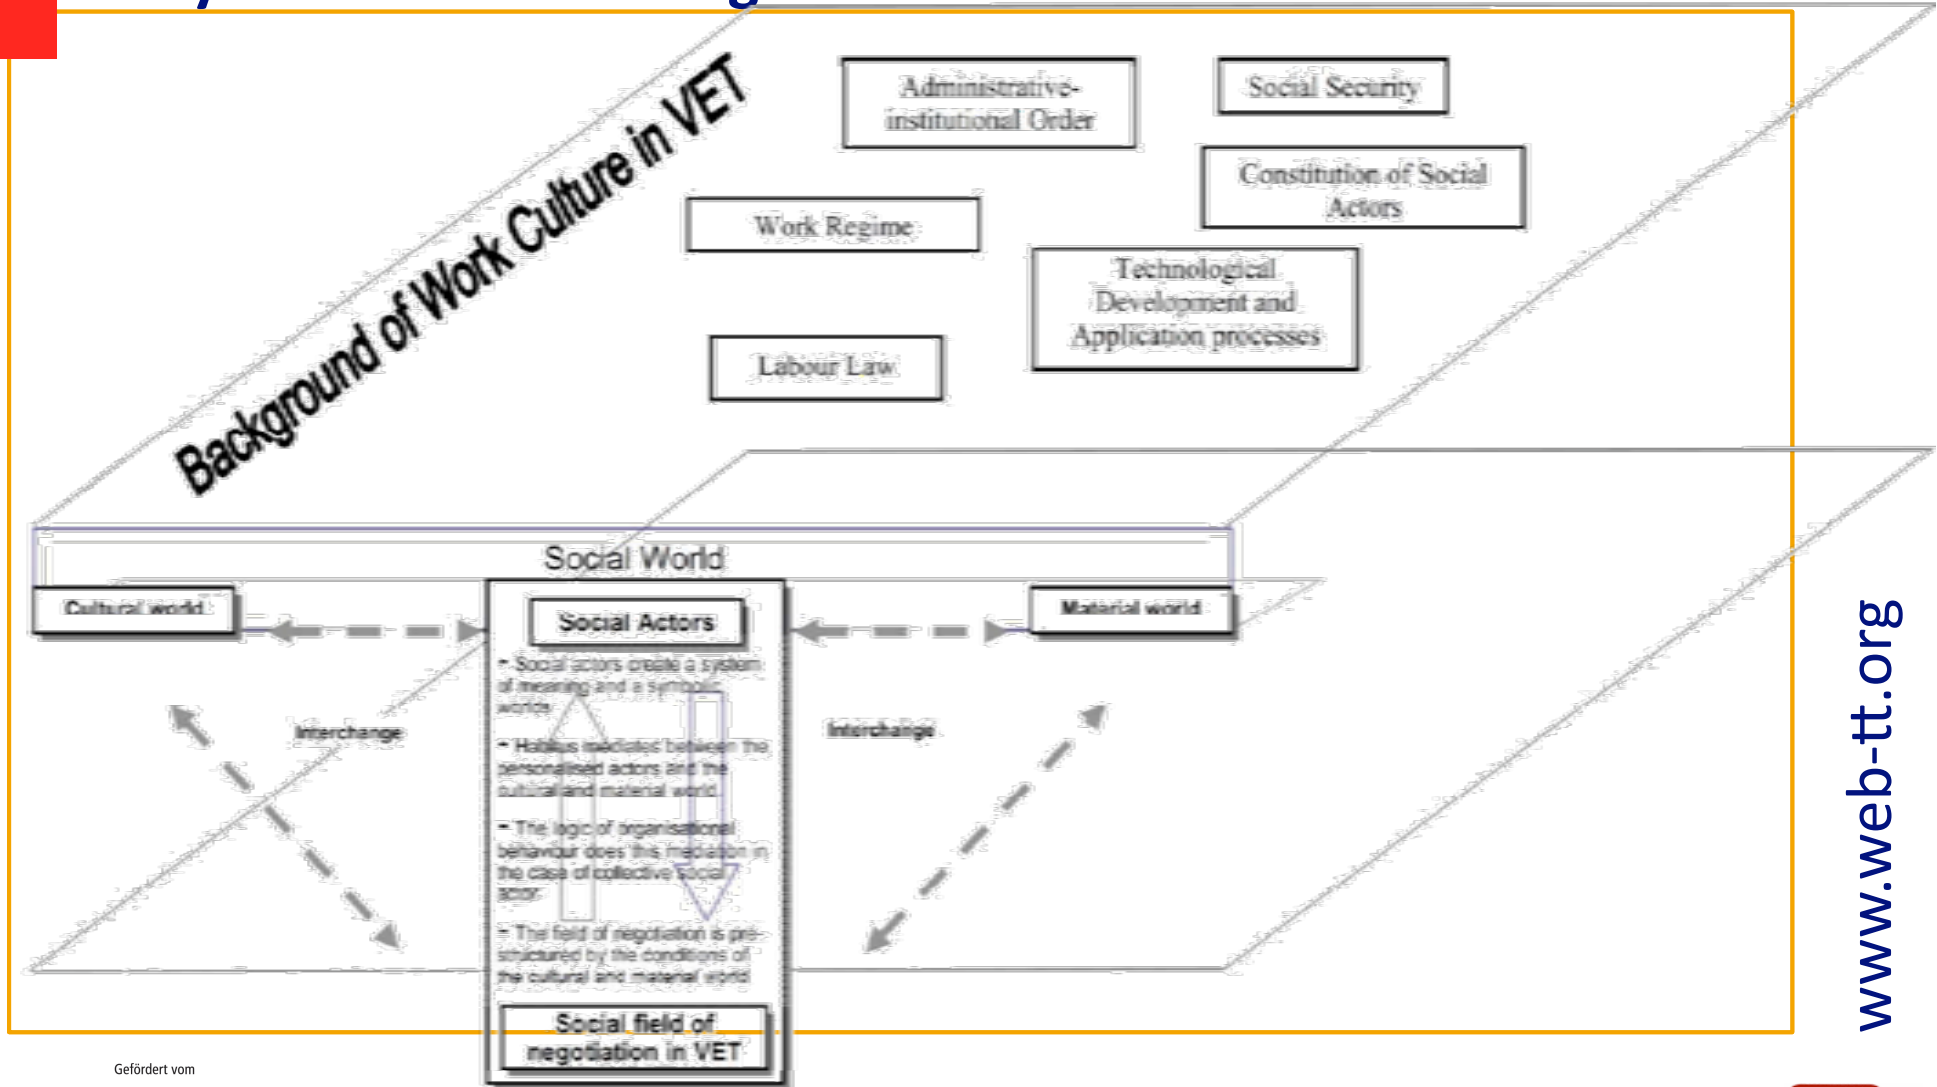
Background of Work Culture in VET

Administrative-institutional Order

Social Security

Constitution of Social Actors

Work Regime

Technological Development and Application processes

Labour Law

Social World

Cultural world

Social Actors

Material world

- Social actors create a system of meaning and a symbolic world

- Habitus mediates between the personalised actors and the cultural and material world

- The logic of organisational behaviour does this mediation in the case of collective social actor

- The field of negotiation is pre-structured by the conditions of the cultural and material world

Interchange

Interchange

Social field of negotiation in VET

Gefördert vom

www.web-tt.org